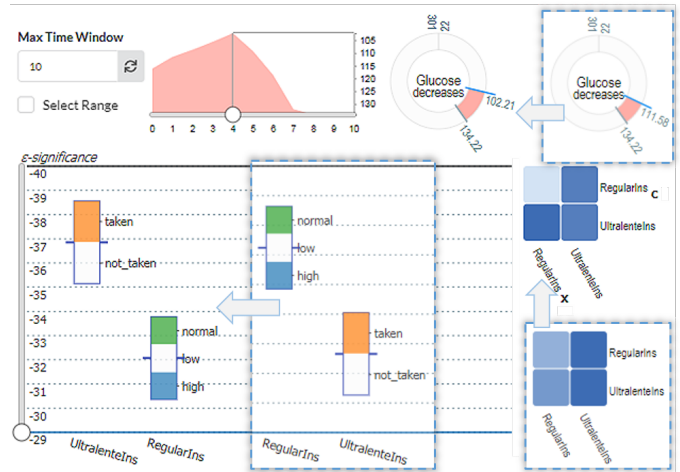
Max Time Window

10

Select Range

105
110
115
120
125
130

0 1 2 3 4 5 6 7 8 9 10

301
22
Glucose decreases
102.21
134.22

301
22
Glucose decreases
111.58
134.22

ε-significance

-40
-39
-38
-37
-36
-35
-34
-33
-32
-31
-30
-29

taken
not_taken

normal
low
high

normal
low
high

taken
not_taken

UltralenteIns
RegularIns
RegularIns
UltralenteIns

RegularIns
UltralenteIns
RegularIns
UltralenteIns
C
x

RegularIns
UltralenteIns
RegularIns
UltralenteIns